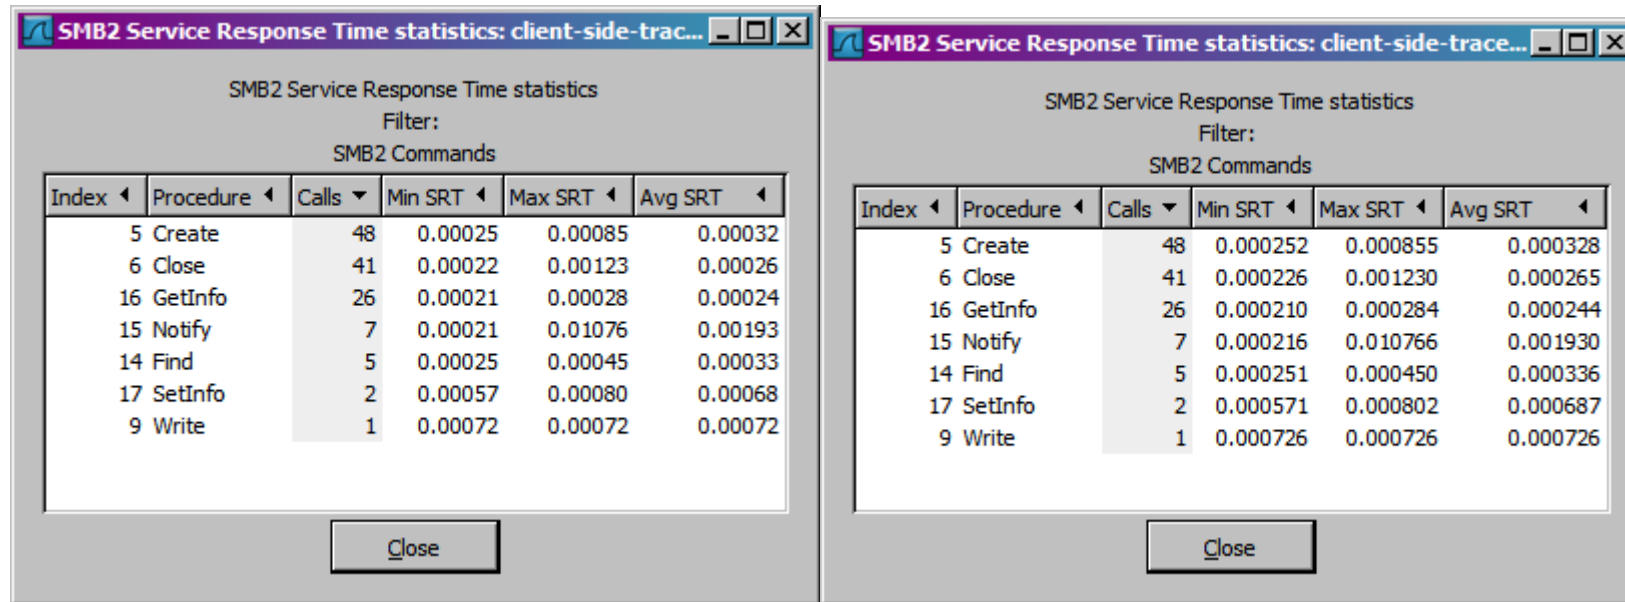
SMB2 Service Response Time statistics: client-side-trac...

SMB2 Service Response Time statistics
Filter:
SMB2 Commands

| Index | Procedure | Calls | Min SRT | Max SRT | Avg SRT |
|---|---|---|---|---|---|
| 5 | Create | 48 | 0.00025 | 0.00085 | 0.00032 |
| 6 | Close | 41 | 0.00022 | 0.00123 | 0.00026 |
| 16 | GetInfo | 26 | 0.00021 | 0.00028 | 0.00024 |
| 15 | Notify | 7 | 0.00021 | 0.01076 | 0.00193 |
| 14 | Find | 5 | 0.00025 | 0.00045 | 0.00033 |
| 17 | SetInfo | 2 | 0.00057 | 0.00080 | 0.00068 |
| 9 | Write | 1 | 0.00072 | 0.00072 | 0.00072 |

Close

SMB2 Service Response Time statistics: client-side-trace...

SMB2 Service Response Time statistics
Filter:
SMB2 Commands

| Index | Procedure | Calls | Min SRT | Max SRT | Avg SRT |
|---|---|---|---|---|---|
| 5 | Create | 48 | 0.000252 | 0.000855 | 0.000328 |
| 6 | Close | 41 | 0.000226 | 0.001230 | 0.000265 |
| 16 | GetInfo | 26 | 0.000210 | 0.000284 | 0.000244 |
| 15 | Notify | 7 | 0.000216 | 0.010766 | 0.001930 |
| 14 | Find | 5 | 0.000251 | 0.000450 | 0.000336 |
| 17 | SetInfo | 2 | 0.000571 | 0.000802 | 0.000687 |
| 9 | Write | 1 | 0.000726 | 0.000726 | 0.000726 |

Close